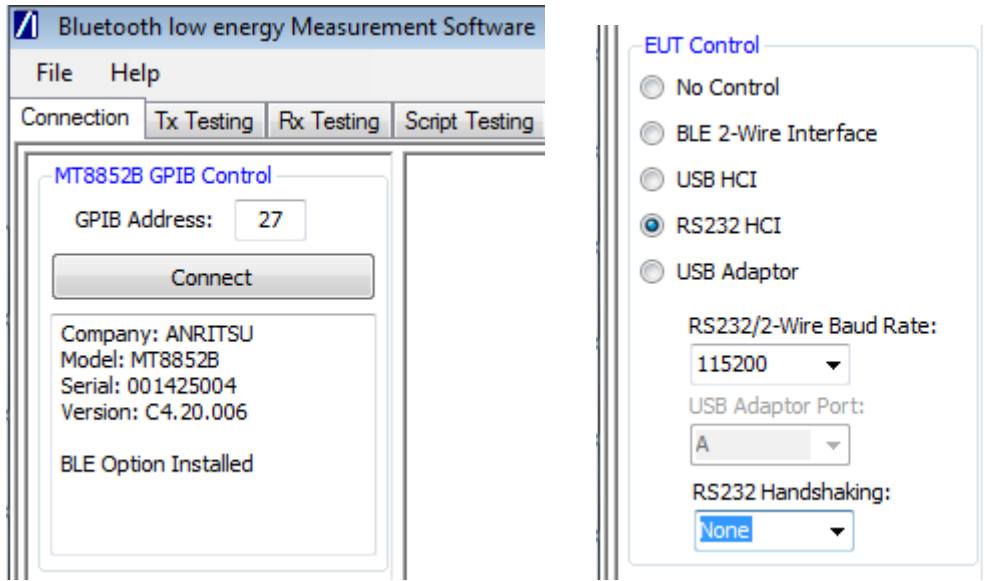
Bluetooth low energy Measurement Software

File Help

Connection | Tx Testing | Rx Testing | Script Testing

MT8852B GPIB Control

GPIB Address: 27

Connect

Company: ANRITSU
Model: MT8852B
Serial: 001425004
Version: C4.20.006

BLE Option Installed

EUT Control

No Control

BLE 2-Wire Interface

USB HCI

RS232 HCI

USB Adaptor

RS232/2-Wire Baud Rate:

115200

USB Adaptor Port:

A

RS232 Handshaking:

None